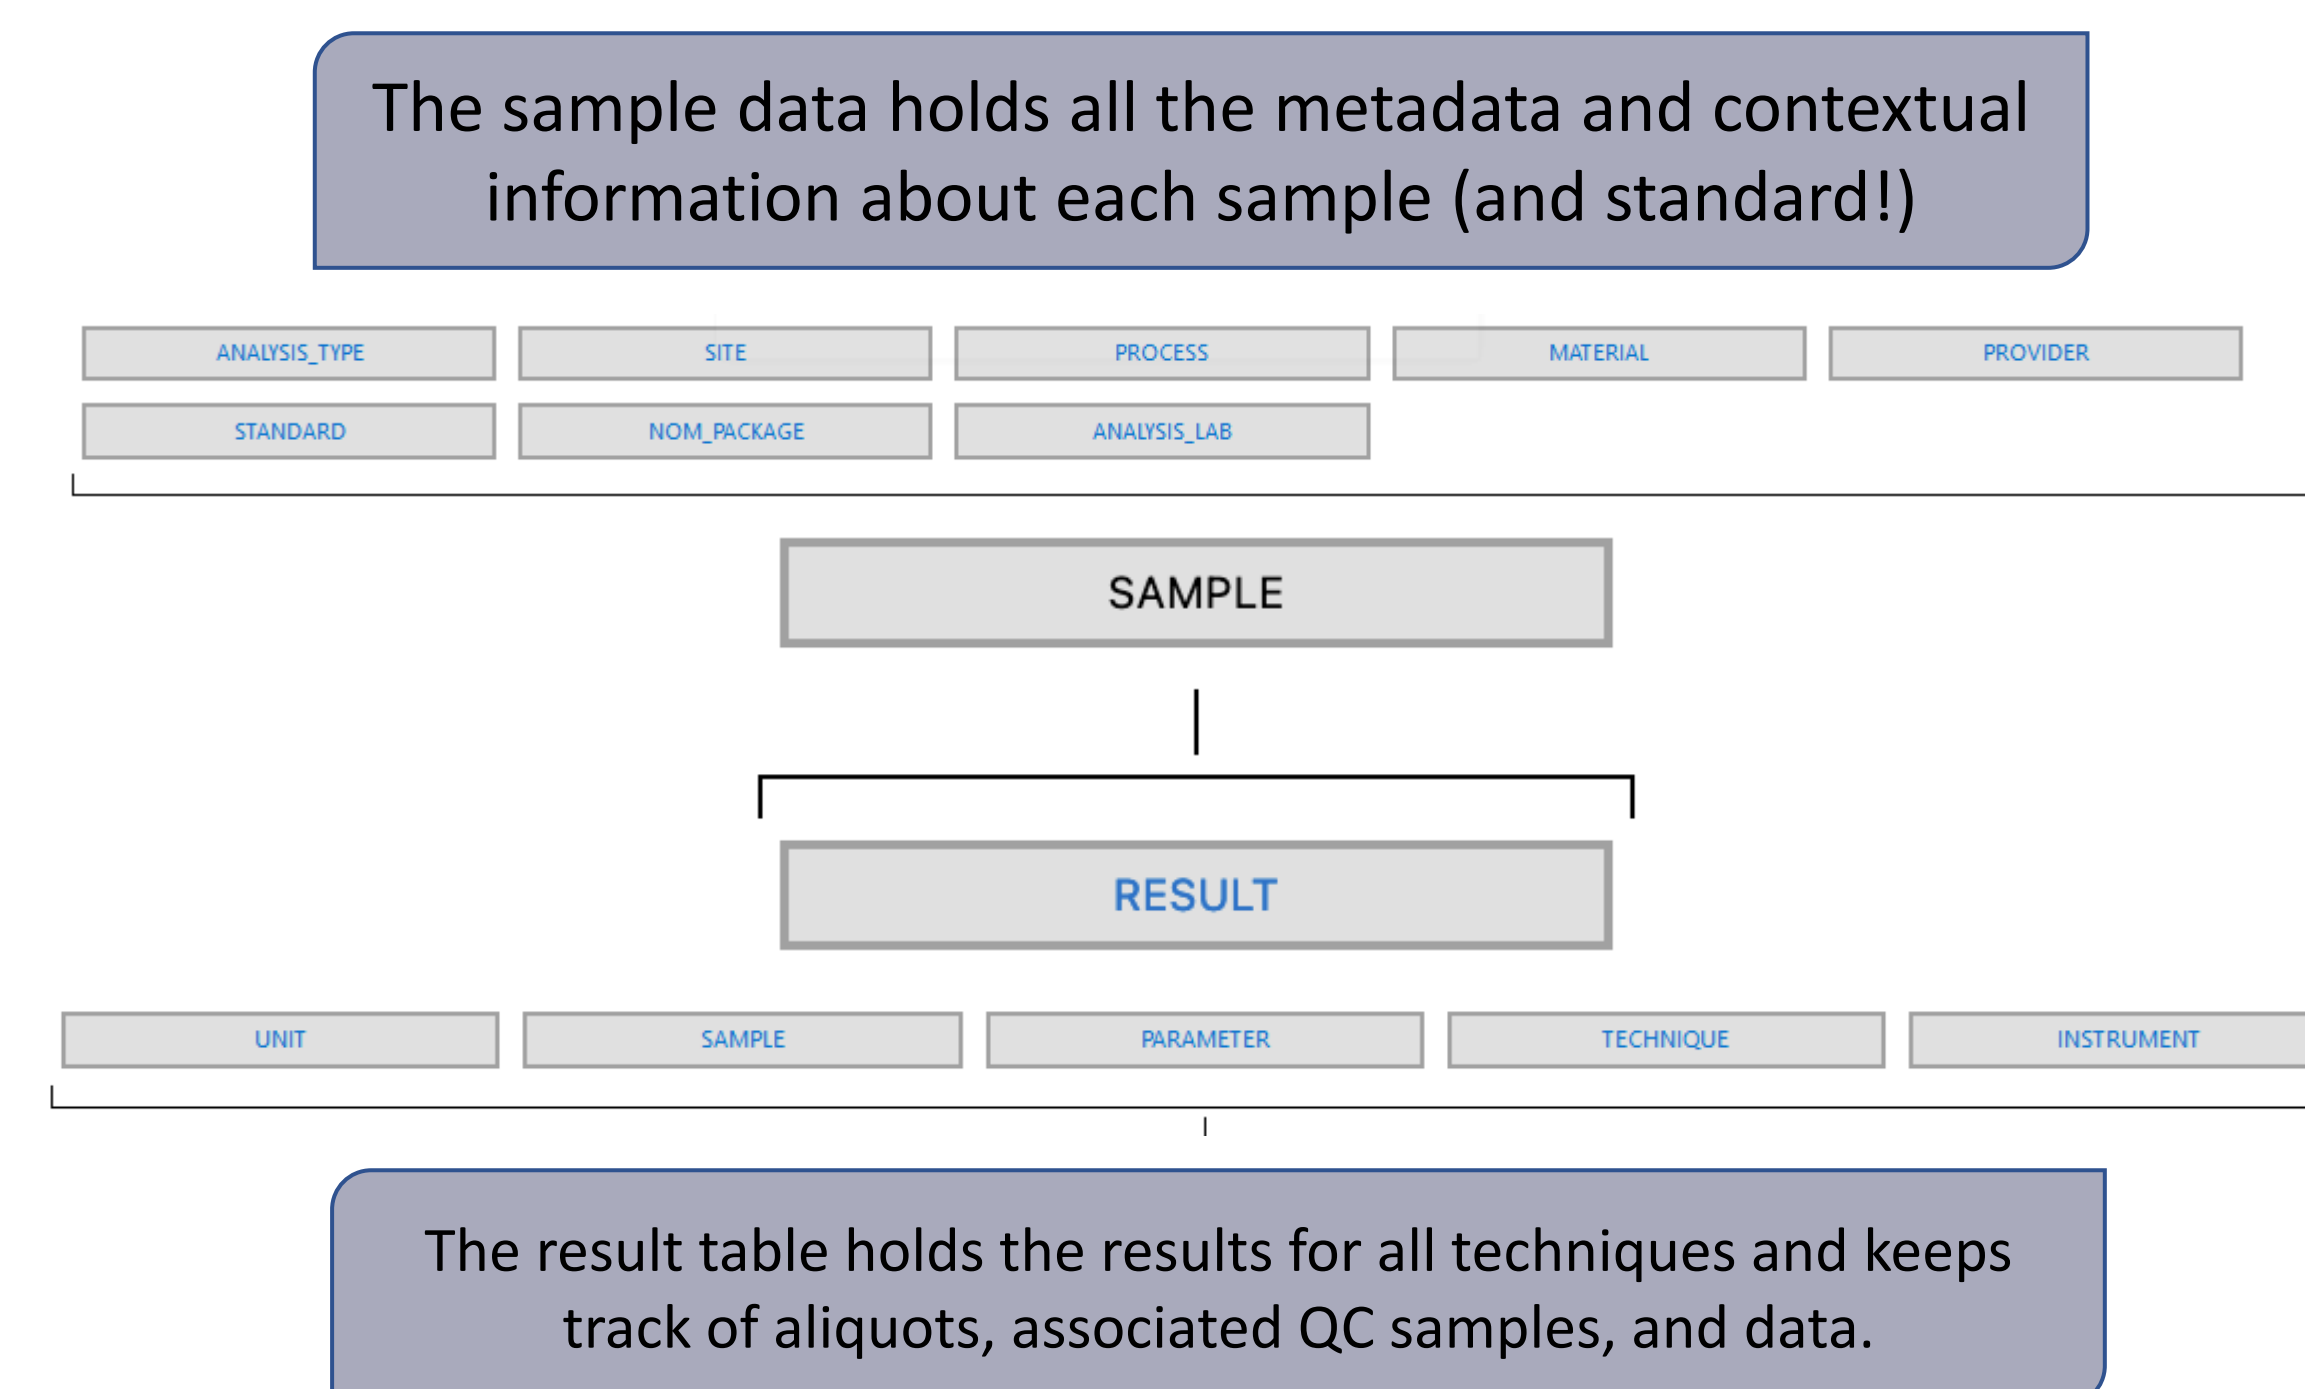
The sample data holds all the metadata and contextual information about each sample (and standard!)

ANALYSIS_TYPE

SITE

PROCESS

MATERIAL

PROVIDER

STANDARD

NOM_PACKAGE

ANALYSIS_LAB

SAMPLE

RESULT

UNIT

SAMPLE

PARAMETER

TECHNIQUE

INSTRUMENT

The result table holds the results for all techniques and keeps track of aliquots, associated QC samples, and data.